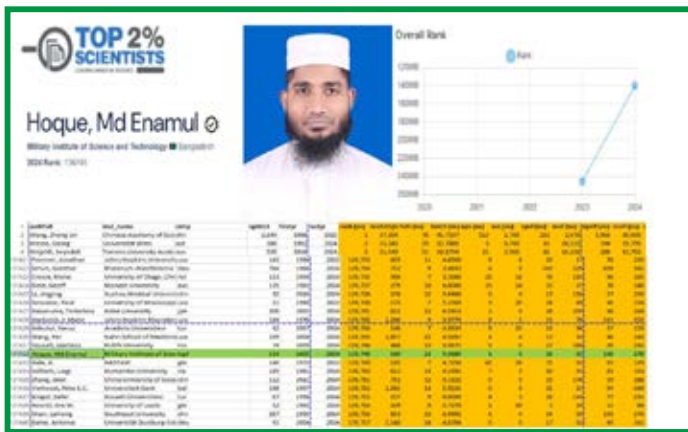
TOP 2% SCIENTISTS

Hoque, Md Enamul

Military Institute of Science and Technology Bangladesh

2024 Rank: 136765

Overall Rank

Rank

120000
140000
160000
180000
200000
220000
240000
260000

2020 2021 2022 2023 2024

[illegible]

Hoque, Md Enamul | Military Institute of Science and Technology | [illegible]